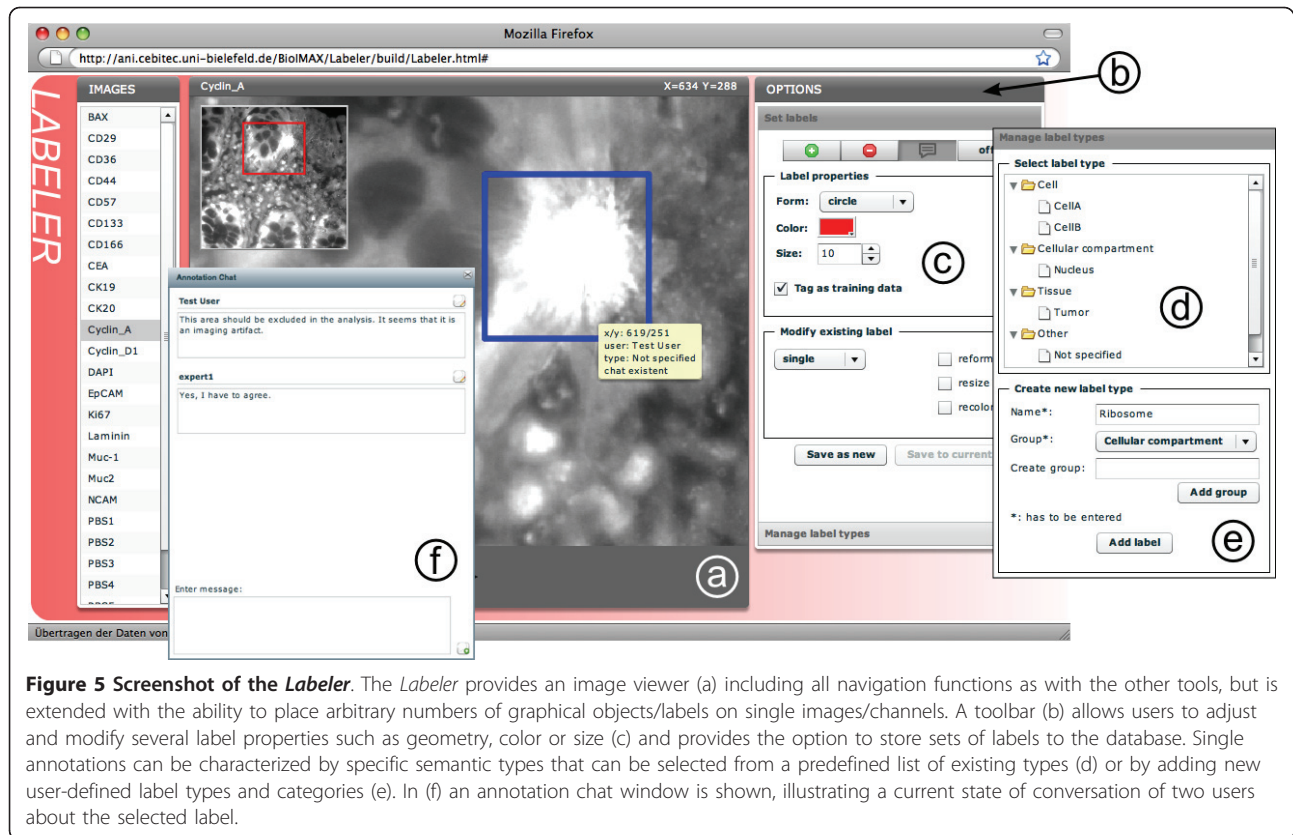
Mozilla Firefox

http://ani.cebitec.uni-bielefeld.de/BioIMAX/Labeler/build/Labeler.html#

LABELER

IMAGES

BAX
CD29
CD36
CD44
CD57
CD133
CD166
CEA
CK19
CK20
Cyclin_A
Cyclin_D1
DAPI
EpCAM
Ki67
Laminin
Muc-1
Muc2
NCAM
PBS1
PBS2
PBS3
PBS4

Cyclin_A

X=634 Y=288

x/y: 619/251
user: Test User
type: Not specified
chat existent

Annotation Chat

Test User

This area should be excluded in the analysis. It seems that it is an imaging artifact.

expert1

Yes, I have to agree.

Enter message:

ⓕ

ⓐ

OPTIONS

ⓑ

Set labels

off

Label properties

Form: circle

Color:

Size: 10

ⓒ

Tag as training data

Modify existing label

single

reform

resize

recolor

Save as new

Save to current

Manage label types

Manage label types

Select label type

Cell
CellA
CellB
Cellular compartment
Nucleus
Tissue
Tumor
Other
Not specified

ⓓ

Create new label type

Name*: Ribosome

Group*: Cellular compartment

Create group:

Add group

*: has to be entered

Add label

ⓔ

Übertragen der Daten von

**Figure 5 Screenshot of the *Labeler***. The *Labeler* provides an image viewer (a) including all navigation functions as with the other tools, but is extended with the ability to place arbitrary numbers of graphical objects/labels on single images/channels. A toolbar (b) allows users to adjust and modify several label properties such as geometry, color or size (c) and provides the option to store sets of labels to the database. Single annotations can be characterized by specific semantic types that can be selected from a predefined list of existing types (d) or by adding new user-defined label types and categories (e). In (f) an annotation chat window is shown, illustrating a current state of conversation of two users about the selected label.